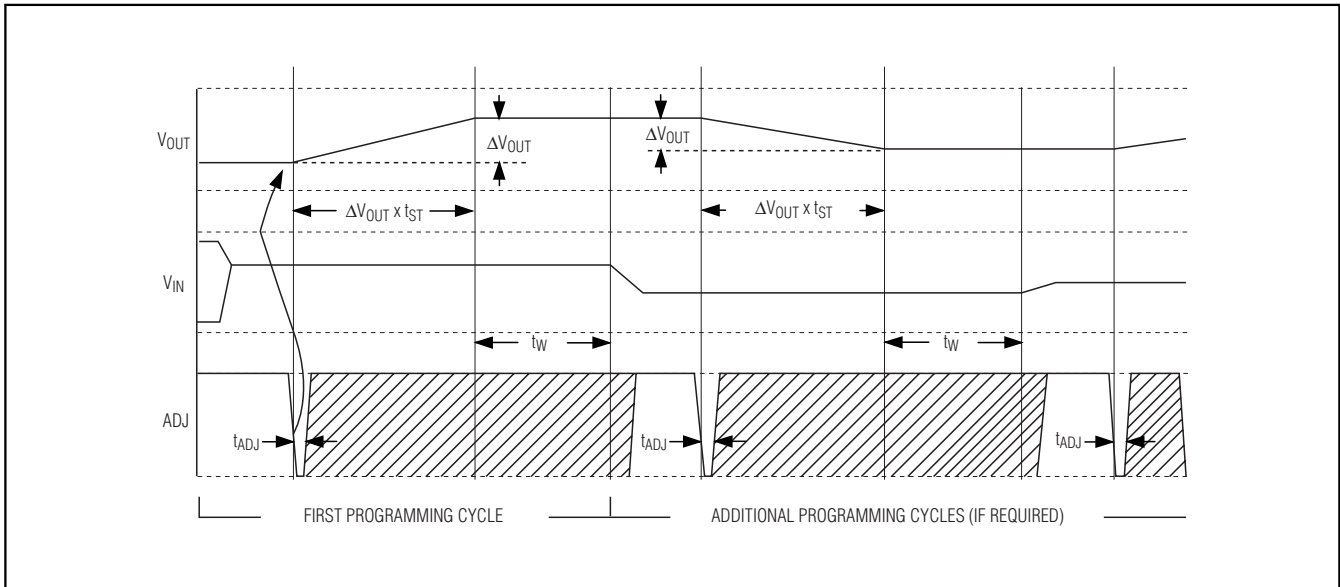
$V_{OUT}$

$\Delta V_{OUT}$

$\Delta V_{OUT}$

$\Delta V_{OUT}$ x $t_{ST}$

$\Delta V_{OUT}$ x $t_{ST}$

$V_{IN}$

$t_W$

$t_W$

ADJ

$t_{ADJ}$

$t_{ADJ}$

$t_{ADJ}$

FIRST PROGRAMMING CYCLE

ADDITIONAL PROGRAMMING CYCLES (IF REQUIRED)